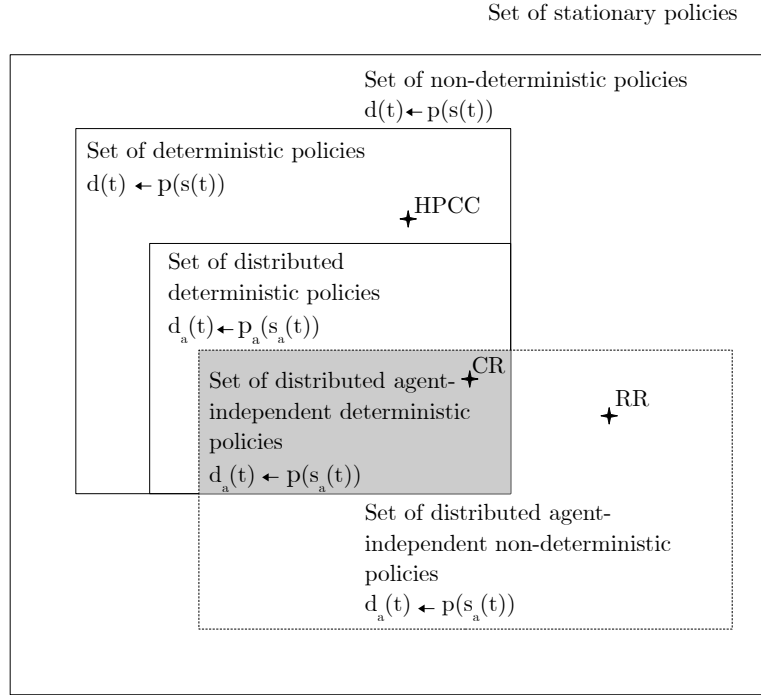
Set of stationary policies

Set of non-deterministic policies
$d(t) \leftarrow p(s(t))$

Set of deterministic policies
$d(t) \leftarrow p(s(t))$

HPCC

Set of distributed deterministic policies
$d_a(t) \leftarrow p_a(s_a(t))$

CR

Set of distributed agent-independent deterministic policies
$d_a(t) \leftarrow p(s_a(t))$

RR

Set of distributed agent-independent non-deterministic policies
$d_a(t) \leftarrow p(s_a(t))$